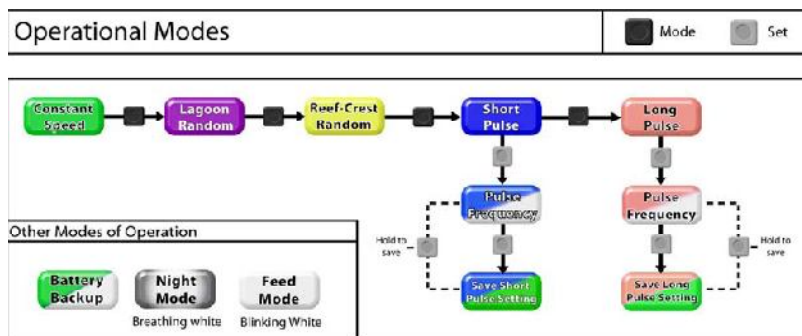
Operational Modes

Mode

Set

Constant Speed

Lagoon Random

Reef-Crest Random

Short Pulse

Long Pulse

Pulse Frequency

Pulse Frequency

Hold to save

Hold to save

Save Short Pulse Setting

Save Long Pulse Setting

Other Modes of Operation

Battery Backup

Night Mode

Breathing white

Feed Mode

Blinking White